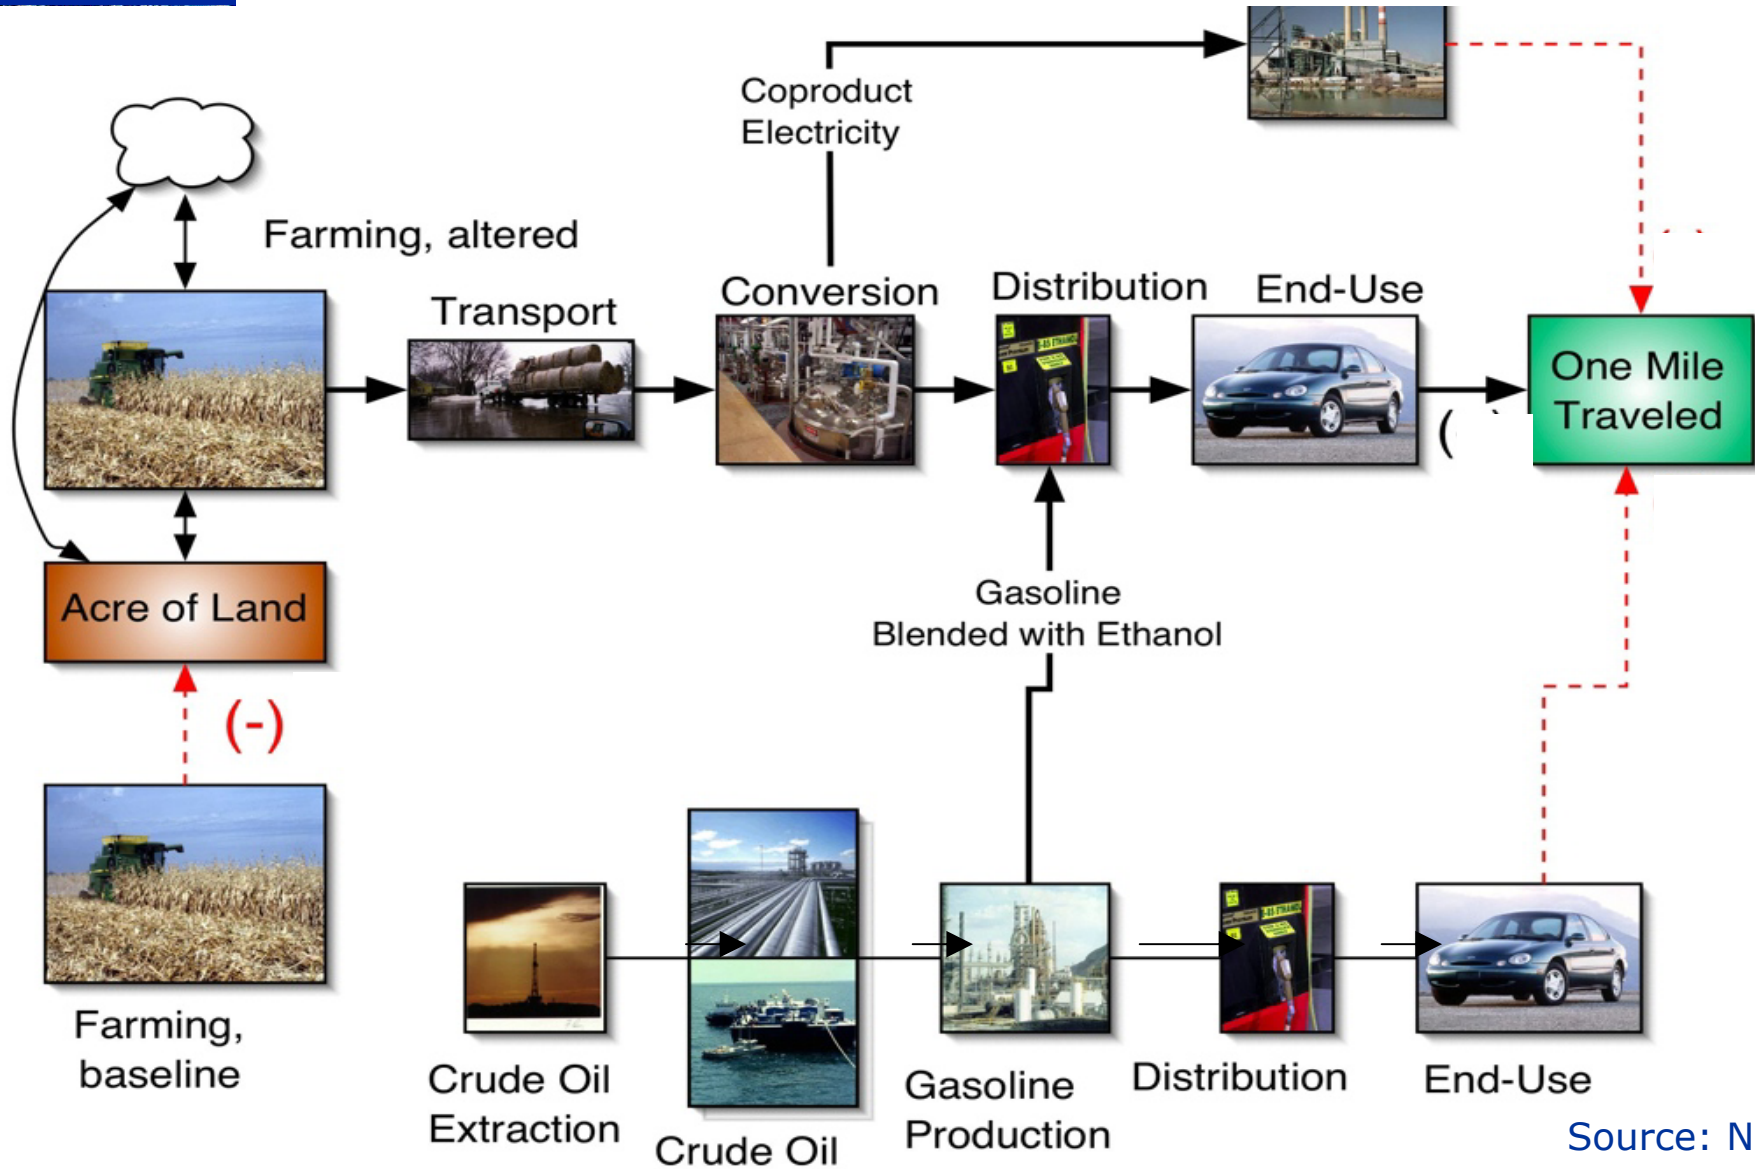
Coproduct Electricity

Farming, altered

Transport

Conversion

Distribution

End-Use

One Mile Traveled

(

Acre of Land

(-)

Gasoline Blended with Ethanol

Farming, baseline

Crude Oil Extraction

Crude Oil

Gasoline Production

Distribution

End-Use

Source: N